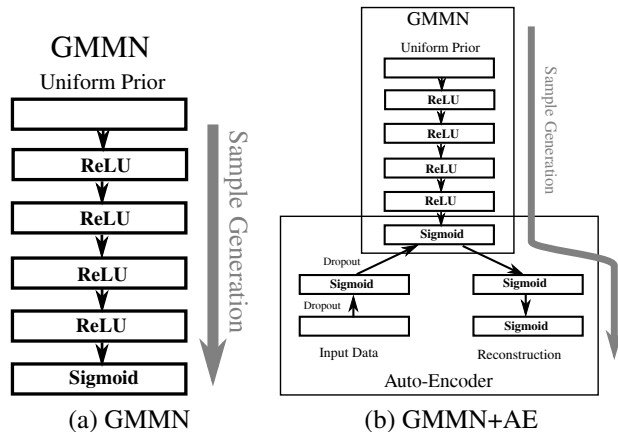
GMMN
Uniform Prior
ReLU
ReLU
ReLU
ReLU
Sigmoid
Sample Generation
(a) GMMN

GMMN
Uniform Prior
ReLU
ReLU
ReLU
ReLU
Sigmoid
Sample Generation
Dropout
Sigmoid
Dropout
Input Data
Sigmoid
Sigmoid
Reconstruction
Auto-Encoder
(b) GMMN+AE